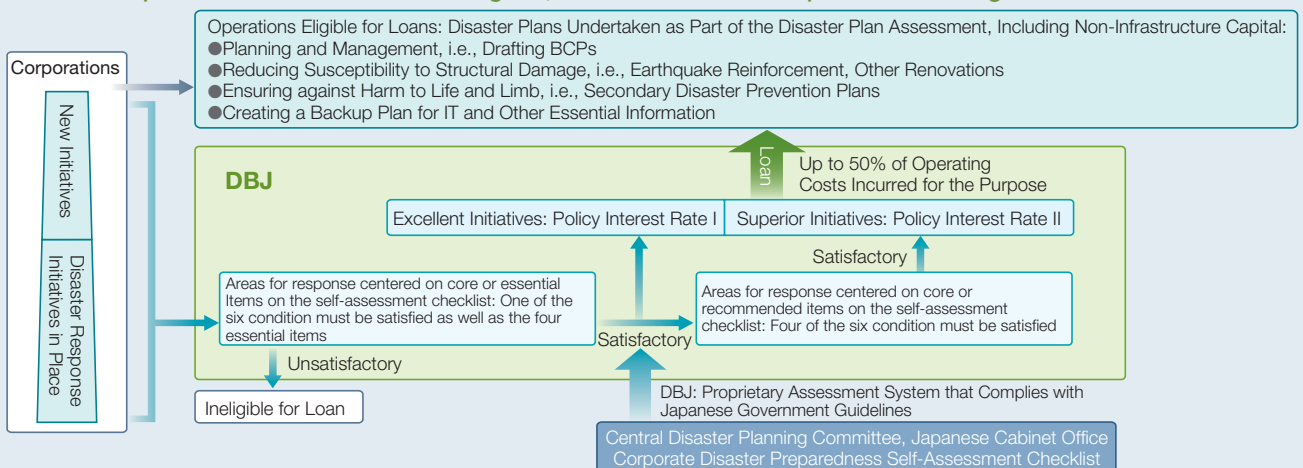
Operations Eligible for Loans: Disaster Plans Undertaken as Part of the Disaster Plan Assessment, Including Non-Infrastructure Capital:
●Planning and Management, i.e., Drafting BCPs
●Reducing Susceptibility to Structural Damage, i.e., Earthquake Reinforcement, Other Renovations
●Ensuring against Harm to Life and Limb, i.e., Secondary Disaster Prevention Plans
●Creating a Backup Plan for IT and Other Essential Information

Corporations

New Initiatives

Disaster Response Initiatives in Place

DBJ

Loan

Up to 50% of Operating Costs Incurred for the Purpose

Excellent Initiatives: Policy Interest Rate I

Superior Initiatives: Policy Interest Rate II

Satisfactory

Areas for response centered on core or essential Items on the self-assessment checklist: One of the six condition must be satisfied as well as the four essential items

Satisfactory

Areas for response centered on core or recommended items on the self-assessment checklist: Four of the six condition must be satisfied

Unsatisfactory

Ineligible for Loan

DBJ: Proprietary Assessment System that Complies with Japanese Government Guidelines

Central Disaster Planning Committee, Japanese Cabinet Office
Corporate Disaster Preparedness Self-Assessment Checklist